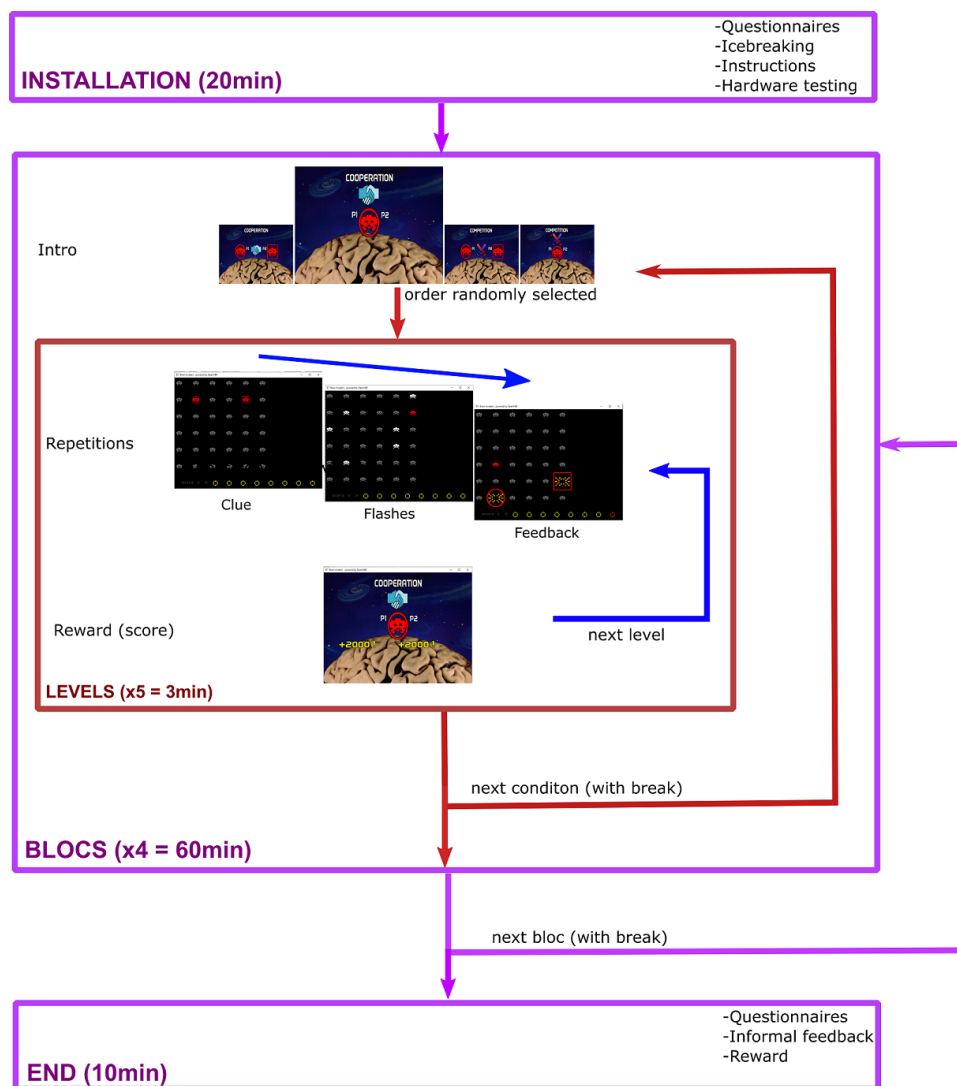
-Questionnaires
-Icebreaking
-Instructions
-Hardware testing

INSTALLATION (20min)

Intro

COOPERATION

P1 P2

COOPERATION

COMPETITION

COMPETITION

order randomly selected

Repetitions

Clue

Flashes

Feedback

Reward (score)

COOPERATION

P1 P2

+2000 +2000

next level

LEVELS (x5 = 3min)

next conditon (with break)

BLOCS (x4 = 60min)

next bloc (with break)

-Questionnaires
-Informal feedback
-Reward

END (10min)